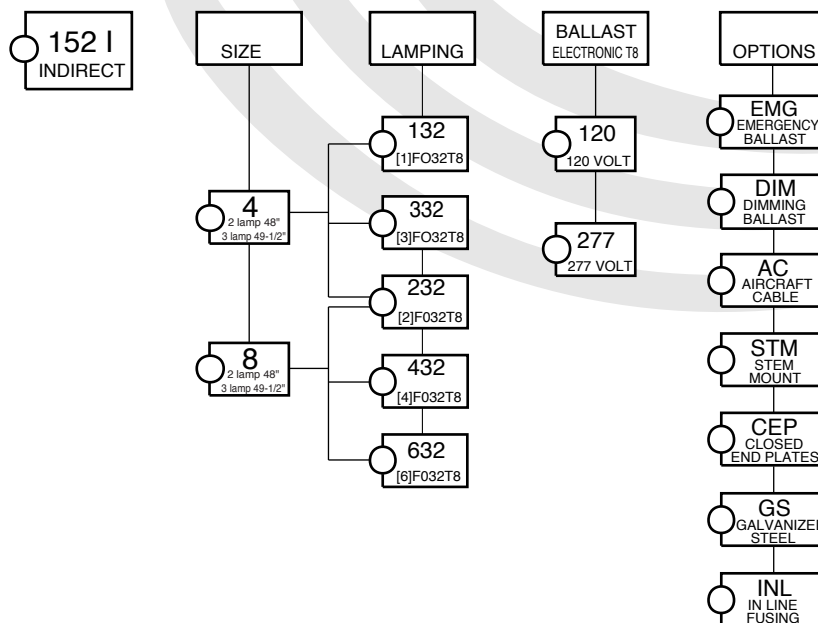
152 I
INDIRECT

SIZE

4
2 lamp 48"
3 lamp 49-1/2"

8
2 lamp 48"
3 lamp 49-1/2"

LAMPING

132
[1]FO32T8

332
[3]FO32T8

232
[2]F032T8

432
[4]F032T8

632
[6]F032T8

BALLAST
ELECTRONIC T8

120
120 VOLT

277
277 VOLT

OPTIONS

EMG
EMERGENCY
BALLAST

DIM
DIMMING
BALLAST

AC
AIRCRAFT
CABLE

STM
STEM
MOUNT

CEP
CLOSED
END PLATES

GS
GALVANIZED
STEEL

INL
IN LINE
FUSING